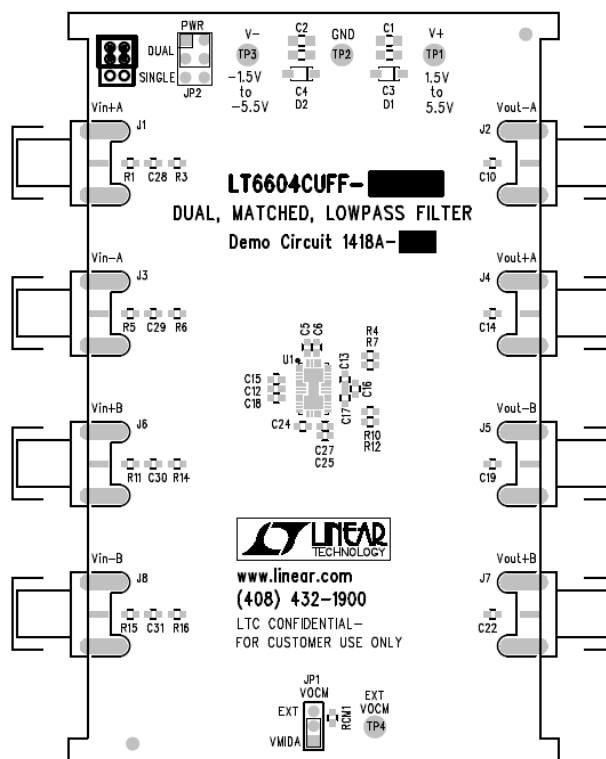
PWR
DUAL
SINGLE
JP2
V−
TP3
−1.5V
to
−5.5V
C2
C4
D2
GND
TP2
C1
C3
D1
V+
TP1
1.5V
to
5.5V

Vin+A
J1
R1 C28 R3
Vout−A
J2
C10

LT6604CUFF-
DUAL, MATCHED, LOWPASS FILTER
Demo Circuit 1418A-

Vin−A
J3
R5 C29 R6
Vout+A
J4
C14

C5 C6
U1
R4
R7
C13
C15
C12
C18
C16
C17
C24
C27
C25
R10
R12

Vin+B
J6
R11 C30 R14
Vout−B
J5
C19

LINEAR
TECHNOLOGY
www.linear.com
(408) 432-1900
LTC CONFIDENTIAL−
FOR CUSTOMER USE ONLY

Vin−B
J8
R15 C31 R16
Vout+B
J7
C22

JP1
VOCM
EXT
VMIDA
RCM1
EXT
VOCM
TP4